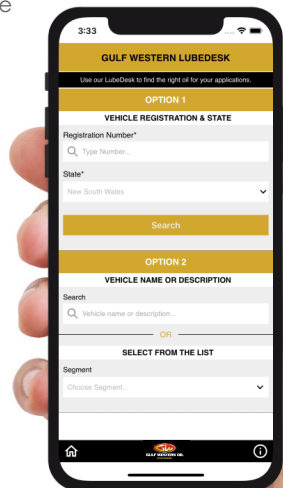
e

3:33

GULF WESTERN LUBEDESK

Use our LubeDesk to find the right oil for your applications.

OPTION 1

VEHICLE REGISTRATION & STATE

Registration Number*

Type Number...

State*

New South Wales

Search

OPTION 2

VEHICLE NAME OR DESCRIPTION

Search

Vehicle name or description...

OR

SELECT FROM THE LIST

Segment

Choose Segment...

GULF WESTERN OIL